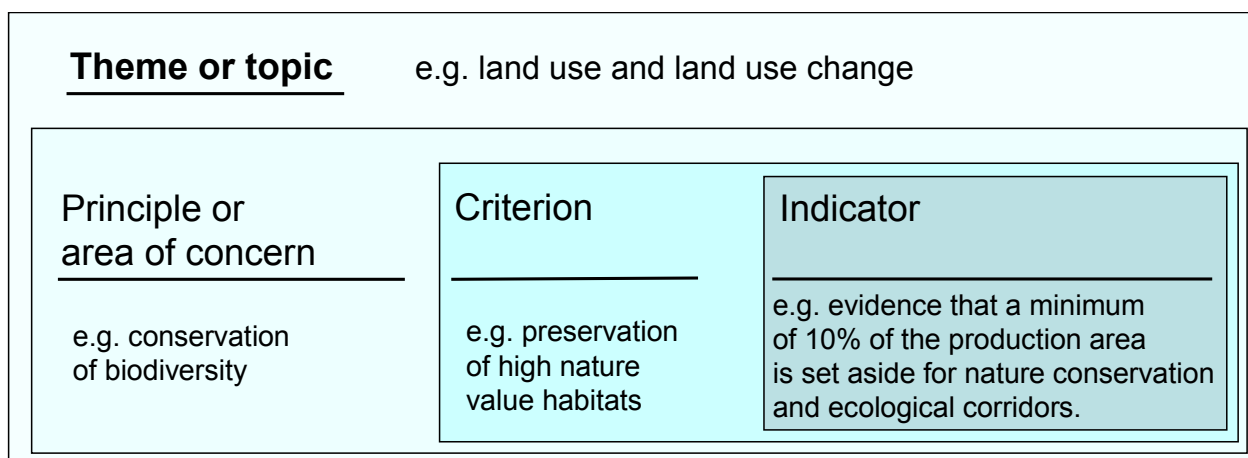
**Theme or topic** e.g. land use and land use change

Principle or area of concern

e.g. conservation of biodiversity

Criterion

e.g. preservation of high nature value habitats

Indicator

e.g. evidence that a minimum of 10% of the production area is set aside for nature conservation and ecological corridors.